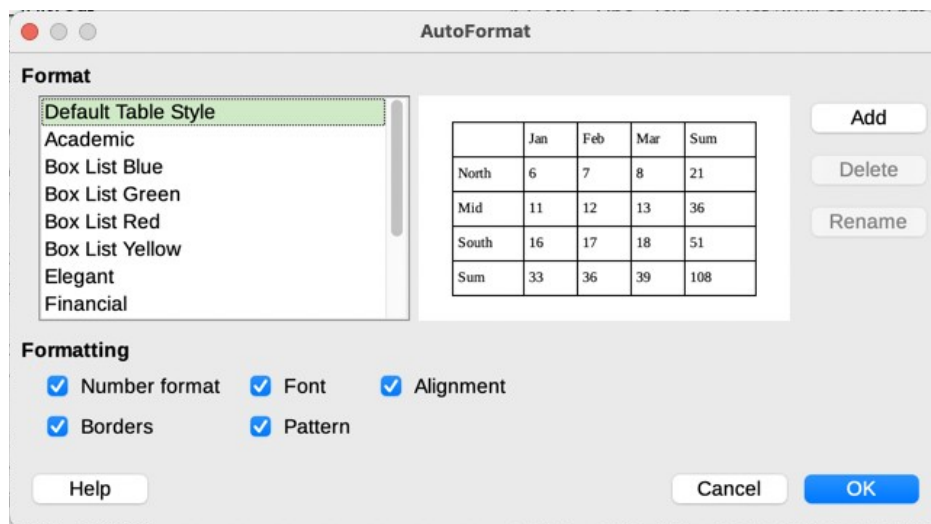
AutoFormat

Format

Default Table Style
Academic
Box List Blue
Box List Green
Box List Red
Box List Yellow
Elegant
Financial

| | Jan | Feb | Mar | Sum |
|---|---|---|---|---|
| North | 6 | 7 | 8 | 21 |
| Mid | 11 | 12 | 13 | 36 |
| South | 16 | 17 | 18 | 51 |
| Sum | 33 | 36 | 39 | 108 |

Add
Delete
Rename

Formatting

Number format
Font
Alignment
Borders
Pattern

Help
Cancel
OK